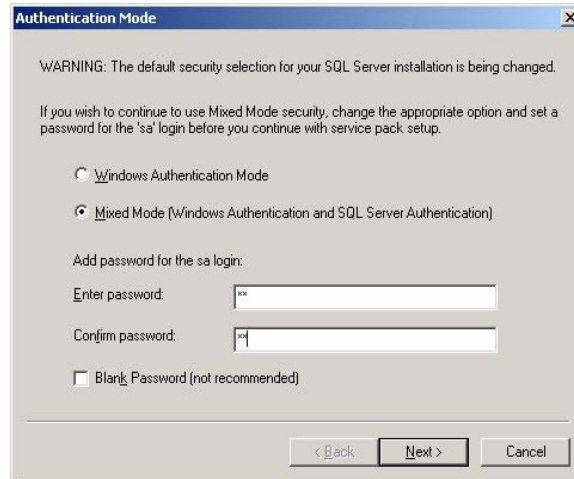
Authentication Mode

WARNING: The default security selection for your SQL Server installation is being changed.

If you wish to continue to use Mixed Mode security, change the appropriate option and set a password for the 'sa' login before you continue with service pack setup.

Windows Authentication Mode

Mixed Mode (Windows Authentication and SQL Server Authentication)

Add password for the sa login:

Enter password: **

Confirm password: **

Blank Password (not recommended)

< Back
Next >
Cancel